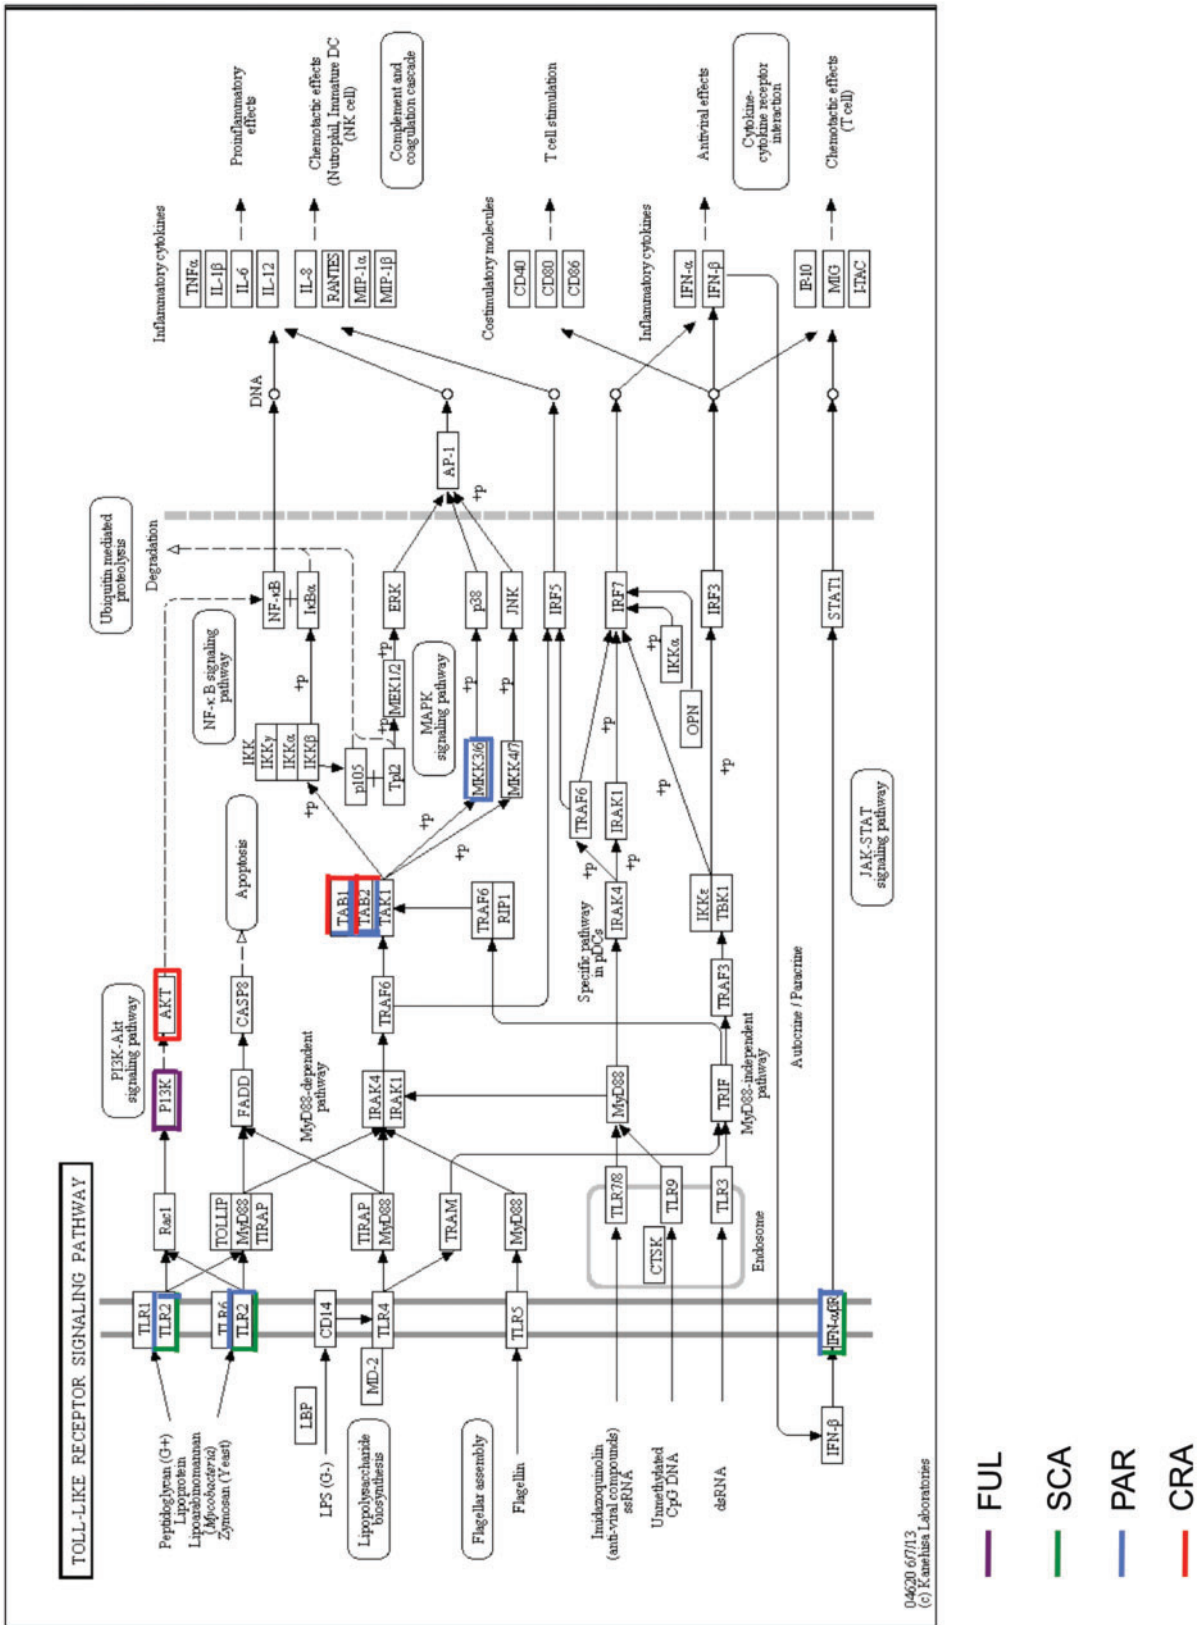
TOLL-LIKE RECEPTOR SIGNALING PATHWAY

Peptidoglycan (G+)
Lipoprotein
Lipoarabinomannan (Mycobacteria)
Zymosan (Yeast)

LPS (G-)
LBP
Lipopolysaccharide biosynthesis
MD-2
CD14

Flagellar assembly
Flagellin

Imidazoquinoline (anti-viral compounds)
ssRNA
Unmethylated CpG DNA
dsRNA

TLR1 TLR2
TLR6 TLR2
TLR4
TLR5
TLR7/8
TLR9
CTSK
TLR3
Endosome
IFN-β
IFN-α/βR

Rac1
TOLLIP MyD88 TIRAP
TIRAP MyD88
TRAM
MyD88

PI3K-Akt signaling pathway
PI3K
AKT
FADD
CASP8
Apoptosis
MyD88-dependent pathway
IRAK4 IRAK1
TRAF6
TAB1 TAB2 TAK1
TRAF6 RIP1
MyD88
TRIF
MyD88-independent pathway
TRAF3
IKKε TBK1
Specific pathway in pDCs
IRAK4
TRAF6
IRAK1
Autocrine / Paracrine
JAK-STAT signaling pathway

NF-κB signaling pathway
IKK IKKγ IKKα IKKβ
p105
Tpl2
MEK1/2
MAPK signaling pathway
MKK3/6
MKK4/7
+p

Ubiquitin mediated proteolysis
Degradation
NF-κB
IκBα
ERK
p38
JNK
IRF5
IRF7
IKKα
OPN
IRF3
STAT1
AP-1
DNA

Inflammatory cytokines
TNFα
IL-1β
IL-6
IL-12
IL-8
RANTES
MIP-1α
MIP-1β
Costimulatory molecules
CD40
CD80
CD86
Inflammatory cytokines
IFN-α
IFN-β
IP-10
MIG
I-TAC

Proinflammatory effects
Chemotactic effects (Nutrophil, Immature DC (NK cell)
Complement and coagulation cascade
T cell stimulation
Antiviral effects
Cytokine-cytokine receptor interaction
Chemotactic effects (T cell)

04620 6/7/13
(c) Kanehisa Laboratories

FUL
SCA
PAR
CRA